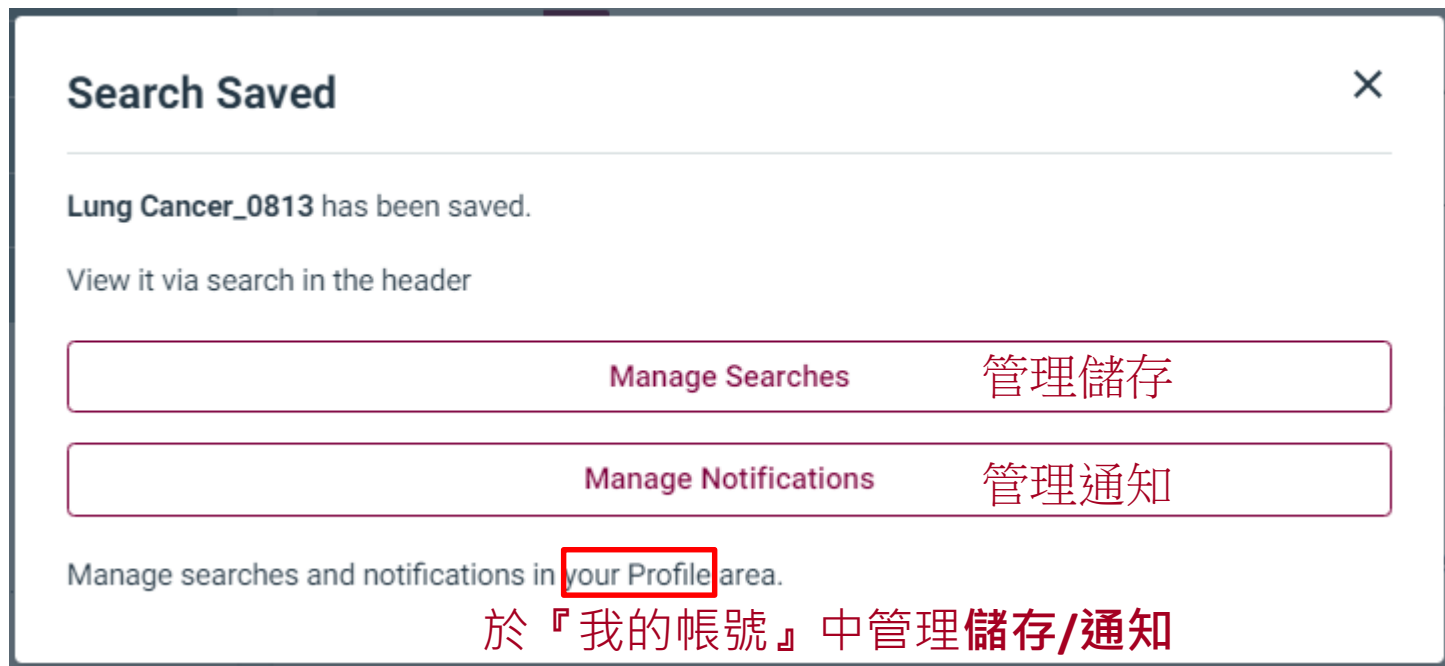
Search Saved

×

**Lung Cancer_0813** has been saved.

View it via search in the header

Manage Searches 管理儲存

Manage Notifications 管理通知

Manage searches and notifications in your Profile area.

於『我的帳號』中管理**儲存/通知**